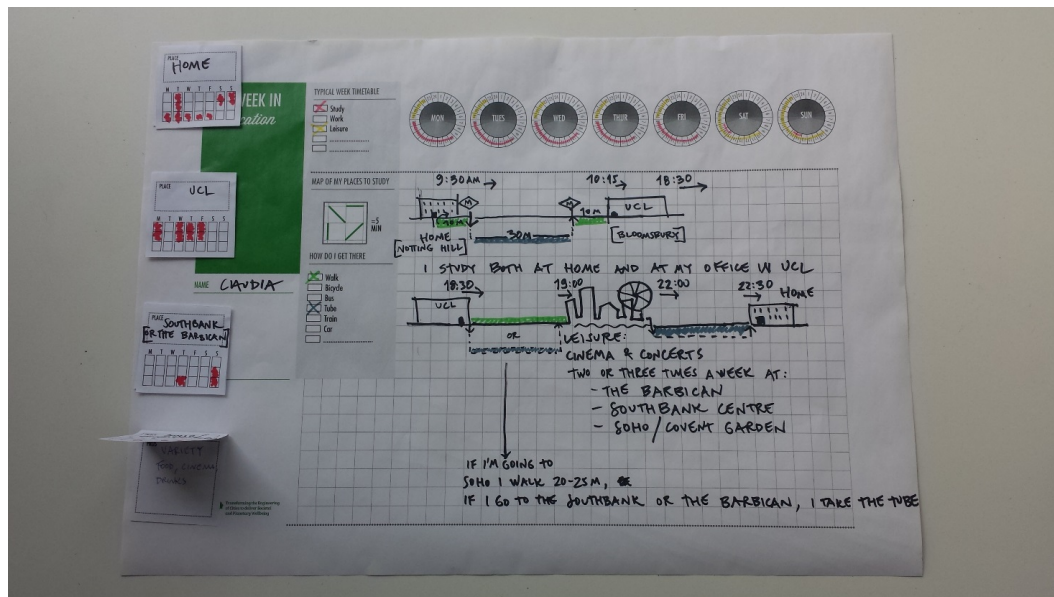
PLACE HOME

M T W T F S S

PLACE UCL

M T W T F S S

PLACE SOUTHBANK OR THE BARBICAN

M T W T F S S

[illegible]

VARIETY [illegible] CINEMA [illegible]

WEEK IN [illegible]cation

NAME CLAUDIA

TYPICAL WEEK TIMETABLE

Study

Work

Leisure

MAP OF MY PLACES TO STUDY

=5 MIN

HOW DO I GET THERE

Walk

Bicycle

Bus

Tube

Train

Car

MON TUES WED THUR FRI SAT SUN

9:30AM → 10:15 → 18:30 →

HOME NOTTING HILL 30M 10M UCL BLOOMSBURY

I STUDY BOTH AT HOME AND AT MY OFFICE IN UCL

18:30 → 19:00 → 22:00 → 22:30 HOME

UCL OR

LEISURE: CINEMA & CONCERTS TWO OR THREE TIMES A WEEK AT:
- THE BARBICAN
- SOUTHBANK CENTRE
- SOHO / COVENT GARDEN

IF I'M GOING TO SOHO I WALK 20-25M,
IF I GO TO THE SOUTHBANK OR THE BARBICAN, I TAKE THE TUBE